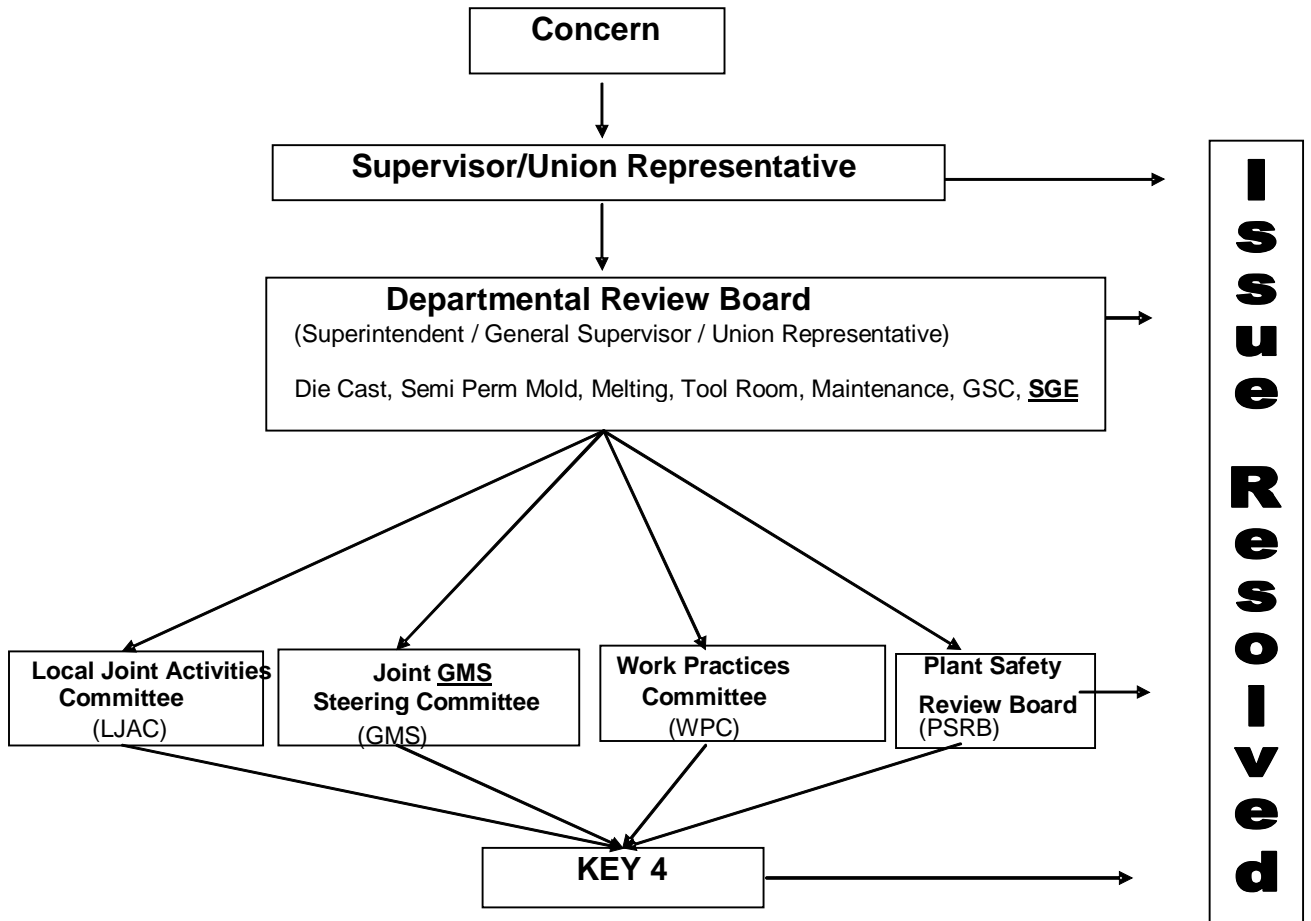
Concern

Supervisor/Union Representative

Departmental Review Board
(Superintendent / General Supervisor / Union Representative)

Die Cast, Semi Perm Mold, Melting, Tool Room, Maintenance, GSC, SGE

Local Joint Activities Committee (LJAC)

Joint GMS Steering Committee (GMS)

Work Practices Committee (WPC)

Plant Safety Review Board (PSRB)

KEY 4

Issue Resolved